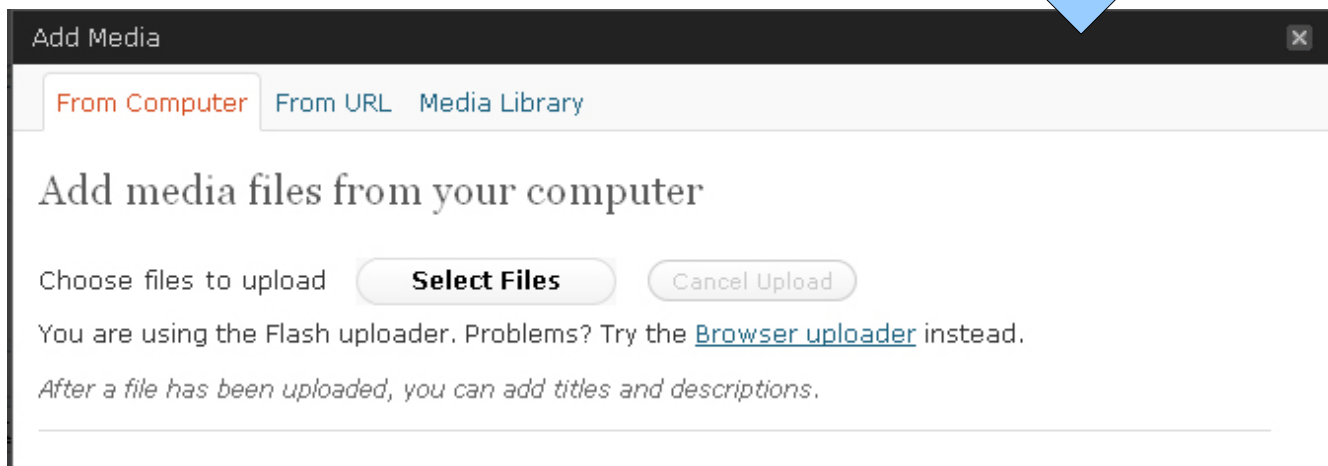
Add Media

From Computer From URL Media Library

Add media files from your computer

Choose files to upload Select Files Cancel Upload

You are using the Flash uploader. Problems? Try the Browser uploader instead.

*After a file has been uploaded, you can add titles and descriptions.*